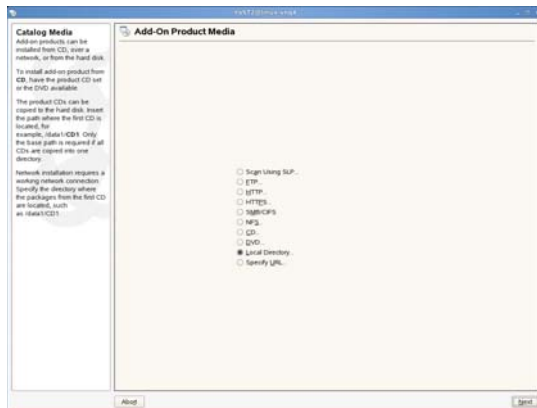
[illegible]

Catalog Media
Add-on products can be installed from CD, over a network, or from the hard disk.

To install add-on product from CD, have the product CD set or the DVD available.

The product CDs can be copied to the hard disk. Insert the path where the first CD is located, for example, /data1/CD1. Only the base path is required if all CDs are copied into one directory.

Network installation requires a working network connection. Specify the directory where the packages from the first CD are located, such as /data1/CD1.

Add-On Product Media

Scan Using SLP...
FTP...
HTTP...
HTTPS...
SMB/CIFS
NFS...
CD...
DVD...
Local Directory...
Specify URL...

Abort

Next